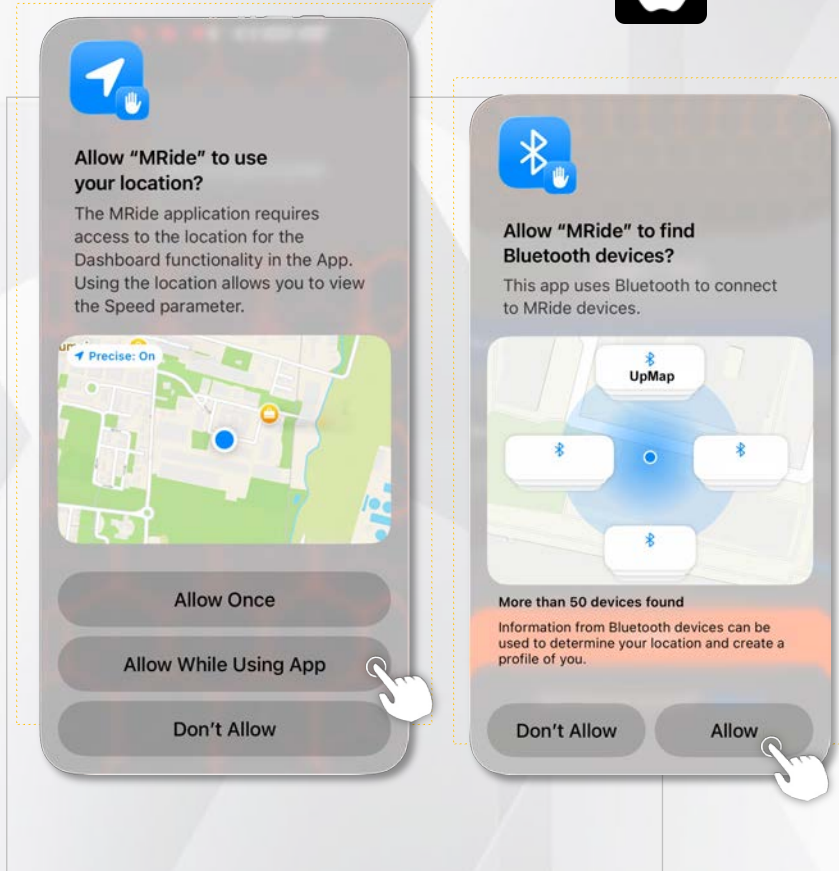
Allow “MRide” to use your location?

The MRide application requires access to the location for the Dashboard functionality in the App. Using the location allows you to view the Speed parameter.

Precise: On

Allow Once

Allow While Using App

Don't Allow

Allow “MRide” to find Bluetooth devices?

This app uses Bluetooth to connect to MRide devices.

UpMap

More than 50 devices found

Information from Bluetooth devices can be used to determine your location and create a profile of you.

Don't Allow

Allow